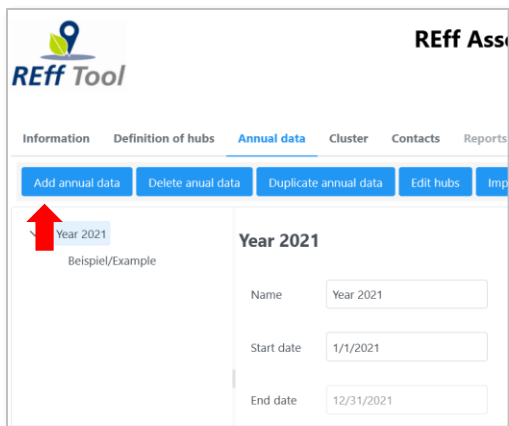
REff Tool

REff Ass

Information Definition of hubs Annual data Cluster Contacts Reports

Add annual data Delete anual data Duplicate annual data Edit hubs Imp

Year 2021
Beispiel/Example

Year 2021

Name Year 2021

Start date 1/1/2021

End date 12/31/2021